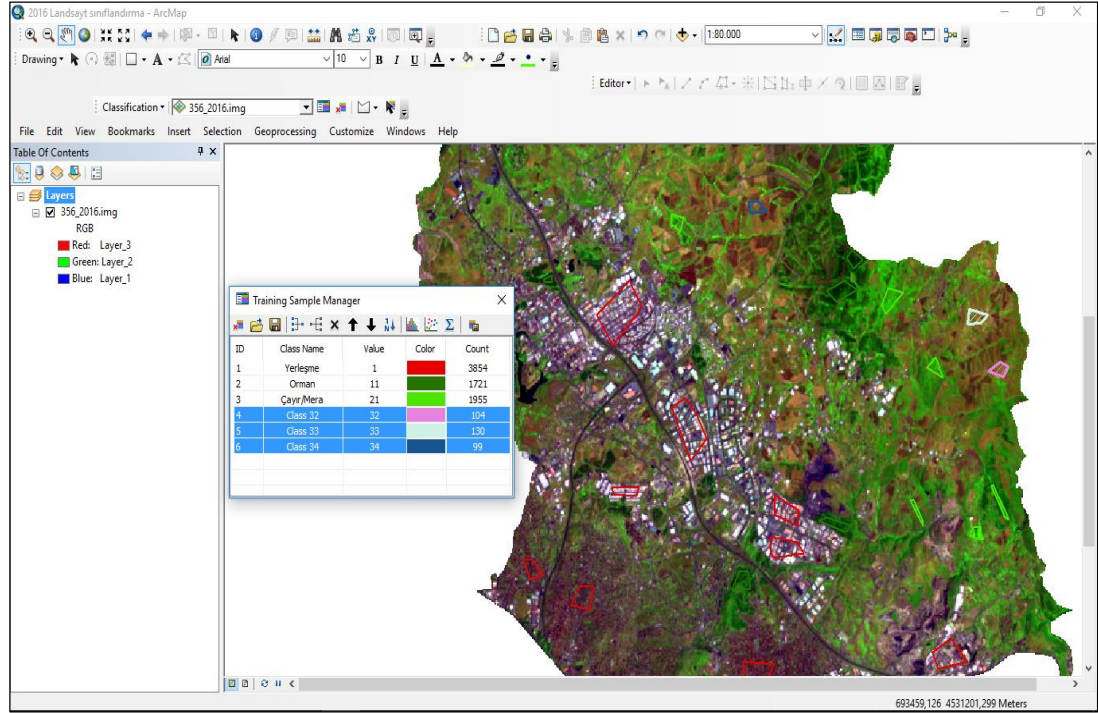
2016 Landsayt sınıflandırma - ArcMap

1:80.000

Drawing ▾

Arial

10

B I U

Editor ▾

Classification ▾ 356_2016.img

File Edit View Bookmarks Insert Selection Geoprocessing Customize Windows Help

Table Of Contents

Layers
356_2016.img
RGB
Red: Layer_3
Green: Layer_2
Blue: Layer_1

Training Sample Manager

| ID | Class Name | Value | Color | Count |
|---|---|---|---|---|
| 1 | Yerleşme | 1 | | 3854 |
| 2 | Orman | 11 | | 1721 |
| 3 | Çayır/Mera | 21 | | 1955 |
| 4 | Class 32 | 32 | | 104 |
| 5 | Class 33 | 33 | | 130 |
| 6 | Class 34 | 34 | | 99 |

693459,126 4531201,299 Meters